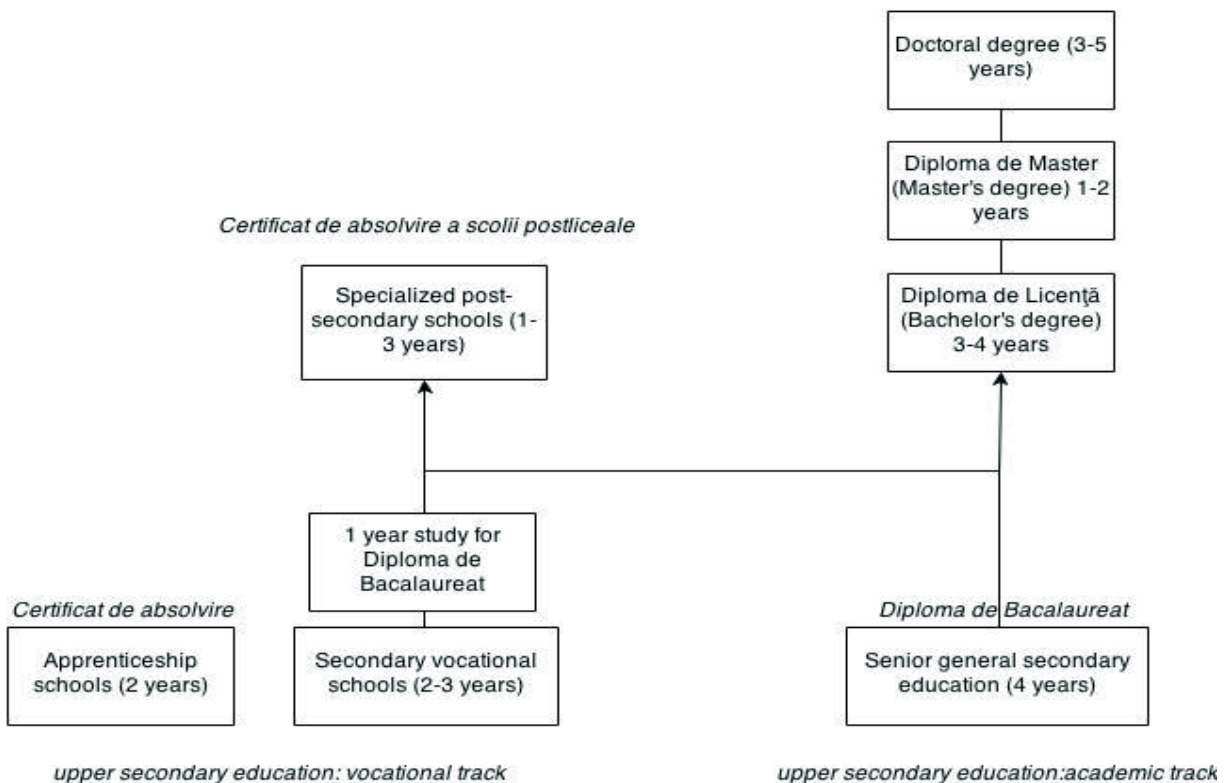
Doctoral degree (3-5 years)

Diploma de Master (Master's degree) 1-2 years

Certificat de absolvire a scolii postliceale

Specialized post-secondary schools (1-3 years)

Diploma de Licenţă (Bachelor's degree) 3-4 years

1 year study for Diploma de Bacalaureat

Certificat de absolvire

Apprenticeship schools (2 years)

Secondary vocational schools (2-3 years)

Diploma de Bacalaureat

Senior general secondary education (4 years)

upper secondary education: vocational track

upper secondary education:academic track